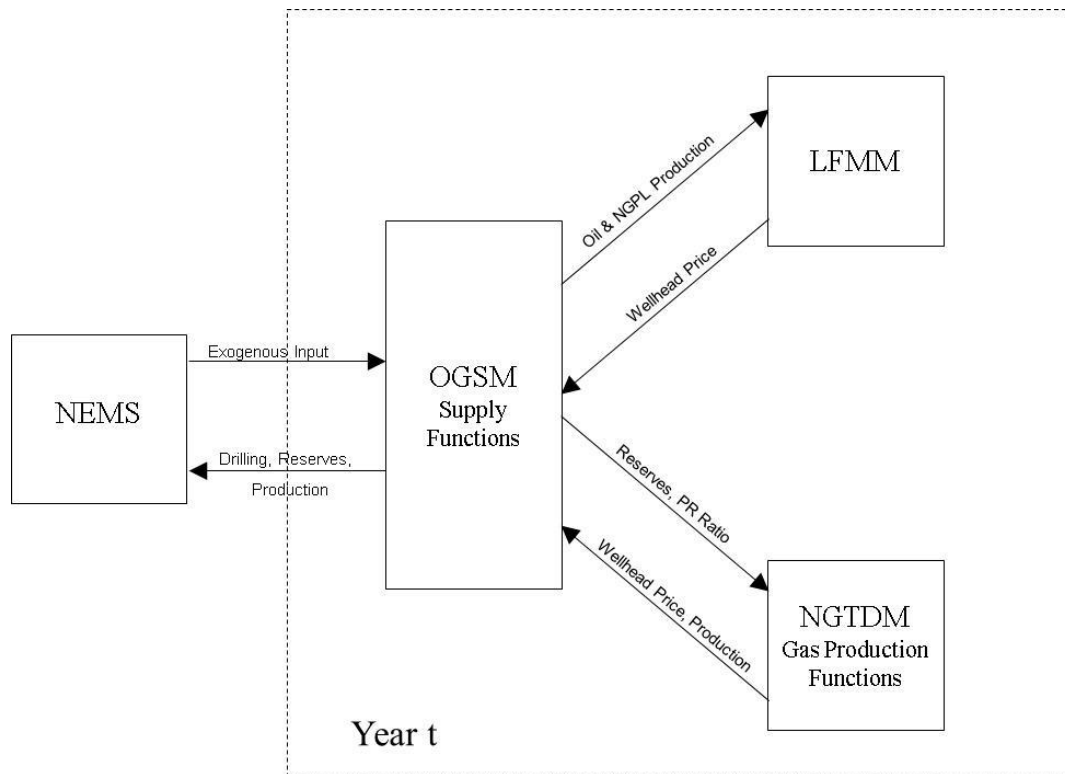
NEMS

Exogenous Input

Drilling, Reserves, Production

OGSM
Supply Functions

Oil & NGPL Production

Wellhead Price

LFMM

Reserves, PR Ratio

Wellhead Price, Production

NGTDM
Gas Production Functions

Year t